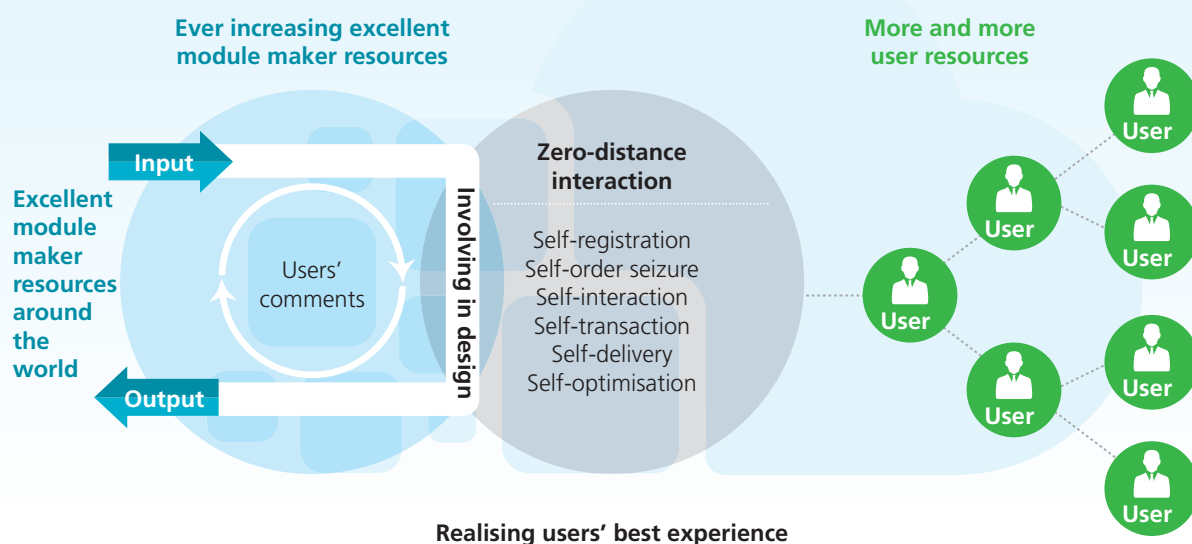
Ever increasing excellent module maker resources

More and more user resources

Input

Excellent module maker resources around the world

Users' comments

Output

Involving in design

Zero-distance interaction

Self-registration
Self-order seizure
Self-interaction
Self-transaction
Self-delivery
Self-optimisation

User
User
User
User
User
User
User

Realising users' best experience